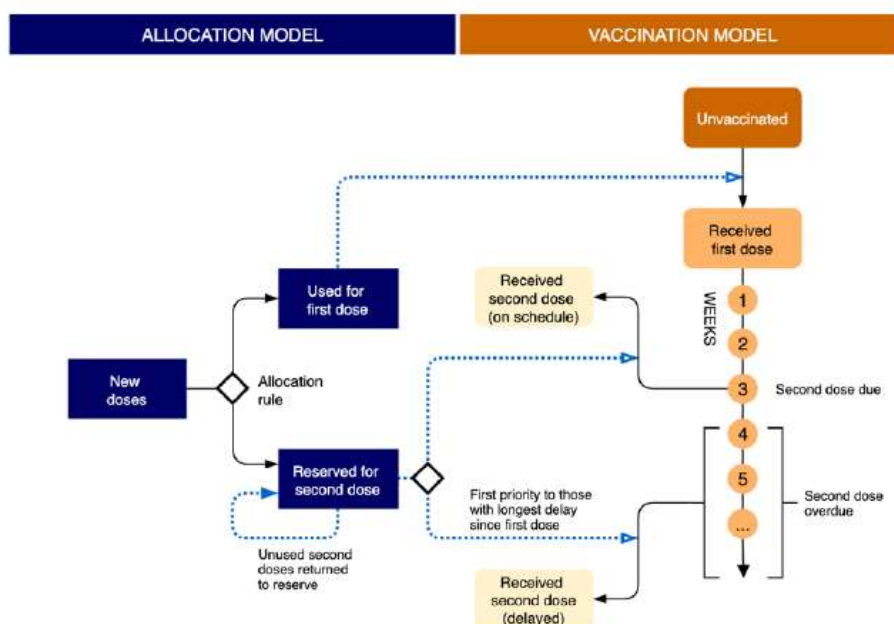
ALLOCATION MODEL

VACCINATION MODEL

Unvaccinated

Received first dose

Used for first dose

Received second dose (on schedule)

WEEKS

1

2

3

Second dose due

New doses

Allocation rule

Reserved for second dose

4

5

...

First priority to those with longest delay since first dose

Second dose overdue

Unused second doses returned to reserve

Received second dose (delayed)